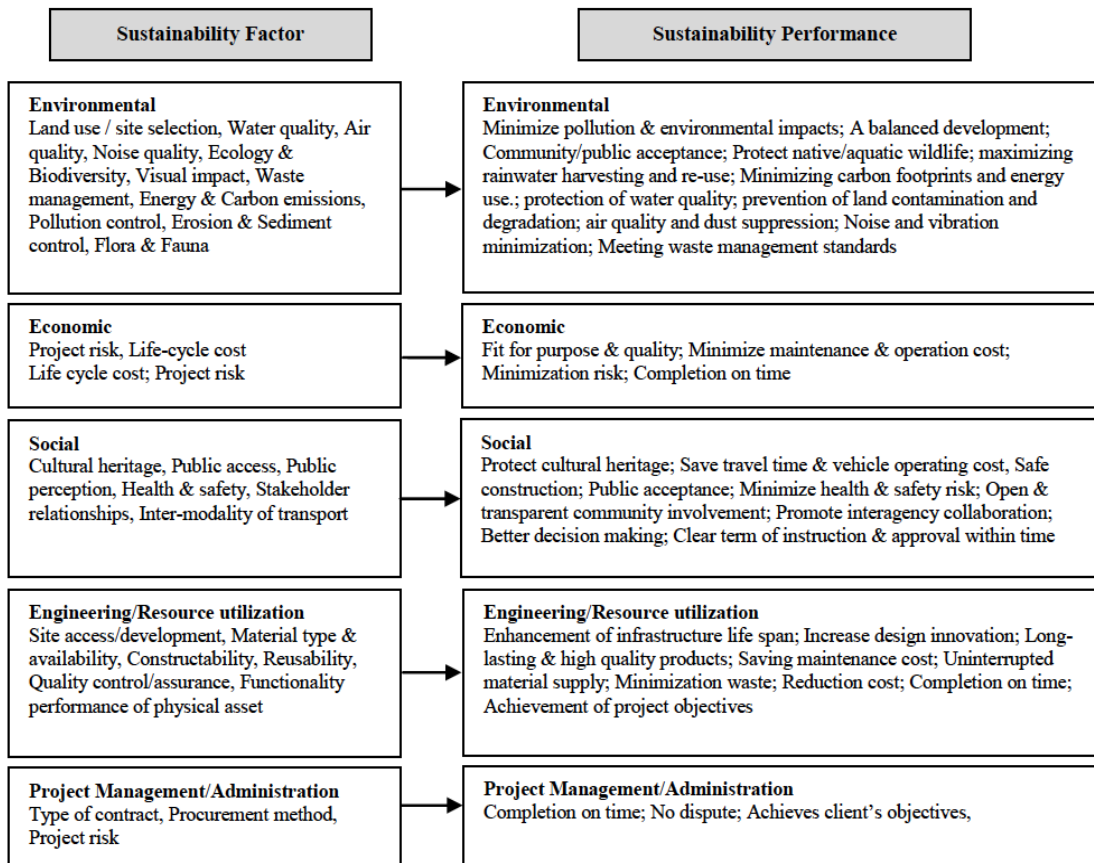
Sustainability Factor

Sustainability Performance

Environmental
Land use / site selection, Water quality, Air quality, Noise quality, Ecology & Biodiversity, Visual impact, Waste management, Energy & Carbon emissions, Pollution control, Erosion & Sediment control, Flora & Fauna

Environmental
Minimize pollution & environmental impacts; A balanced development; Community/public acceptance; Protect native/aquatic wildlife; maximizing rainwater harvesting and re-use; Minimizing carbon footprints and energy use.; protection of water quality; prevention of land contamination and degradation; air quality and dust suppression; Noise and vibration minimization; Meeting waste management standards

Economic
Project risk, Life-cycle cost
Life cycle cost; Project risk

Economic
Fit for purpose & quality; Minimize maintenance & operation cost; Minimization risk; Completion on time

Social
Cultural heritage, Public access, Public perception, Health & safety, Stakeholder relationships, Inter-modality of transport

Social
Protect cultural heritage; Save travel time & vehicle operating cost, Safe construction; Public acceptance; Minimize health & safety risk; Open & transparent community involvement; Promote interagency collaboration; Better decision making; Clear term of instruction & approval within time

Engineering/Resource utilization
Site access/development, Material type & availability, Constructability, Reusability, Quality control/assurance, Functionality performance of physical asset

Engineering/Resource utilization
Enhancement of infrastructure life span; Increase design innovation; Long-lasting & high quality products; Saving maintenance cost; Uninterrupted material supply; Minimization waste; Reduction cost; Completion on time; Achievement of project objectives

Project Management/Administration
Type of contract, Procurement method, Project risk

Project Management/Administration
Completion on time; No dispute; Achieves client's objectives,